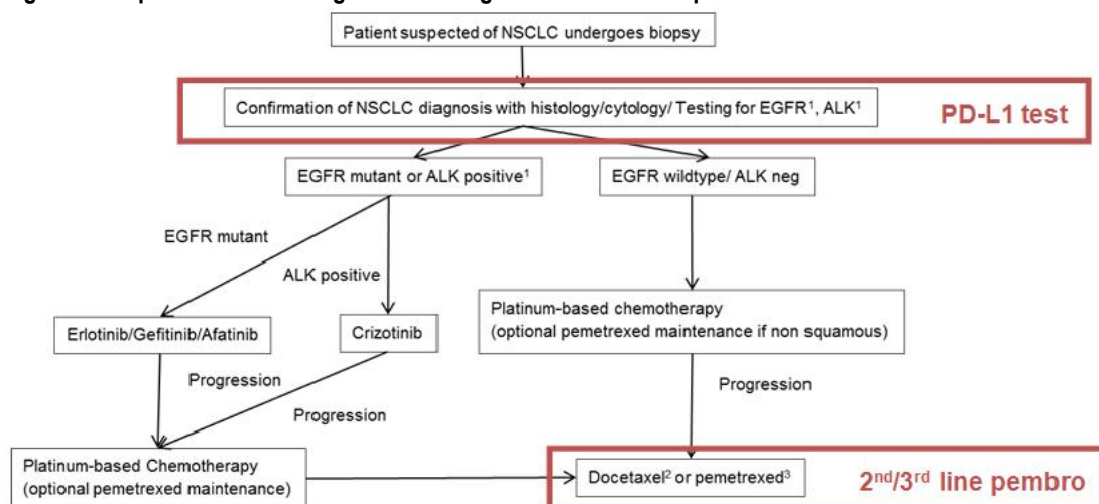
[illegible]

Patient suspected of NSCLC undergoes biopsy

Confirmation of NSCLC diagnosis with histology/cytology/ Testing for EGFR$^1$, ALK$^1$

PD-L1 test

EGFR mutant or ALK positive$^1$

EGFR wildtype/ ALK neg

EGFR mutant

ALK positive

Platinum-based chemotherapy (optional pemetrexed maintenance if non squamous)

Erlotinib/Gefitinib/Afatinib

Crizotinib

Progression

Progression

Progression

Platinum-based Chemotherapy (optional pemetrexed maintenance)

Docetaxel$^2$ or pemetrexed$^3$

2$^{nd}$/3$^{rd}$ line pembro